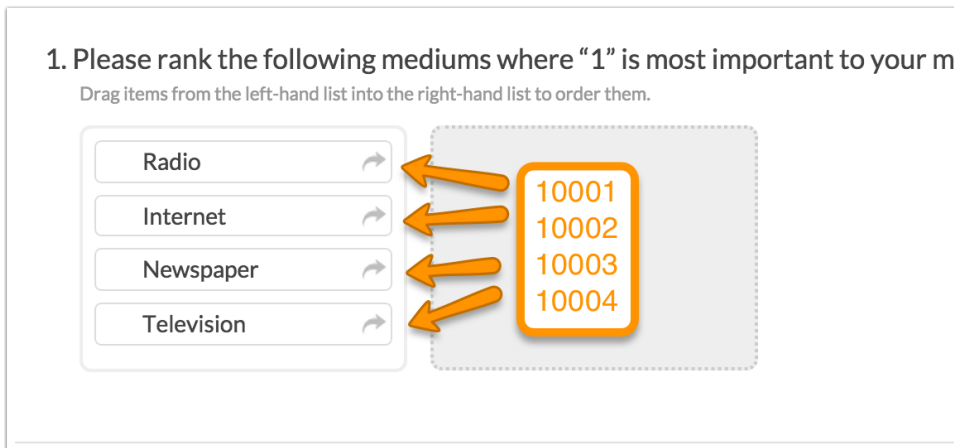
1. Please rank the following mediums where “1” is most important to your m

Drag items from the left-hand list into the right-hand list to order them.

Radio

Internet

Newspaper

Television

10001
10002
10003
10004